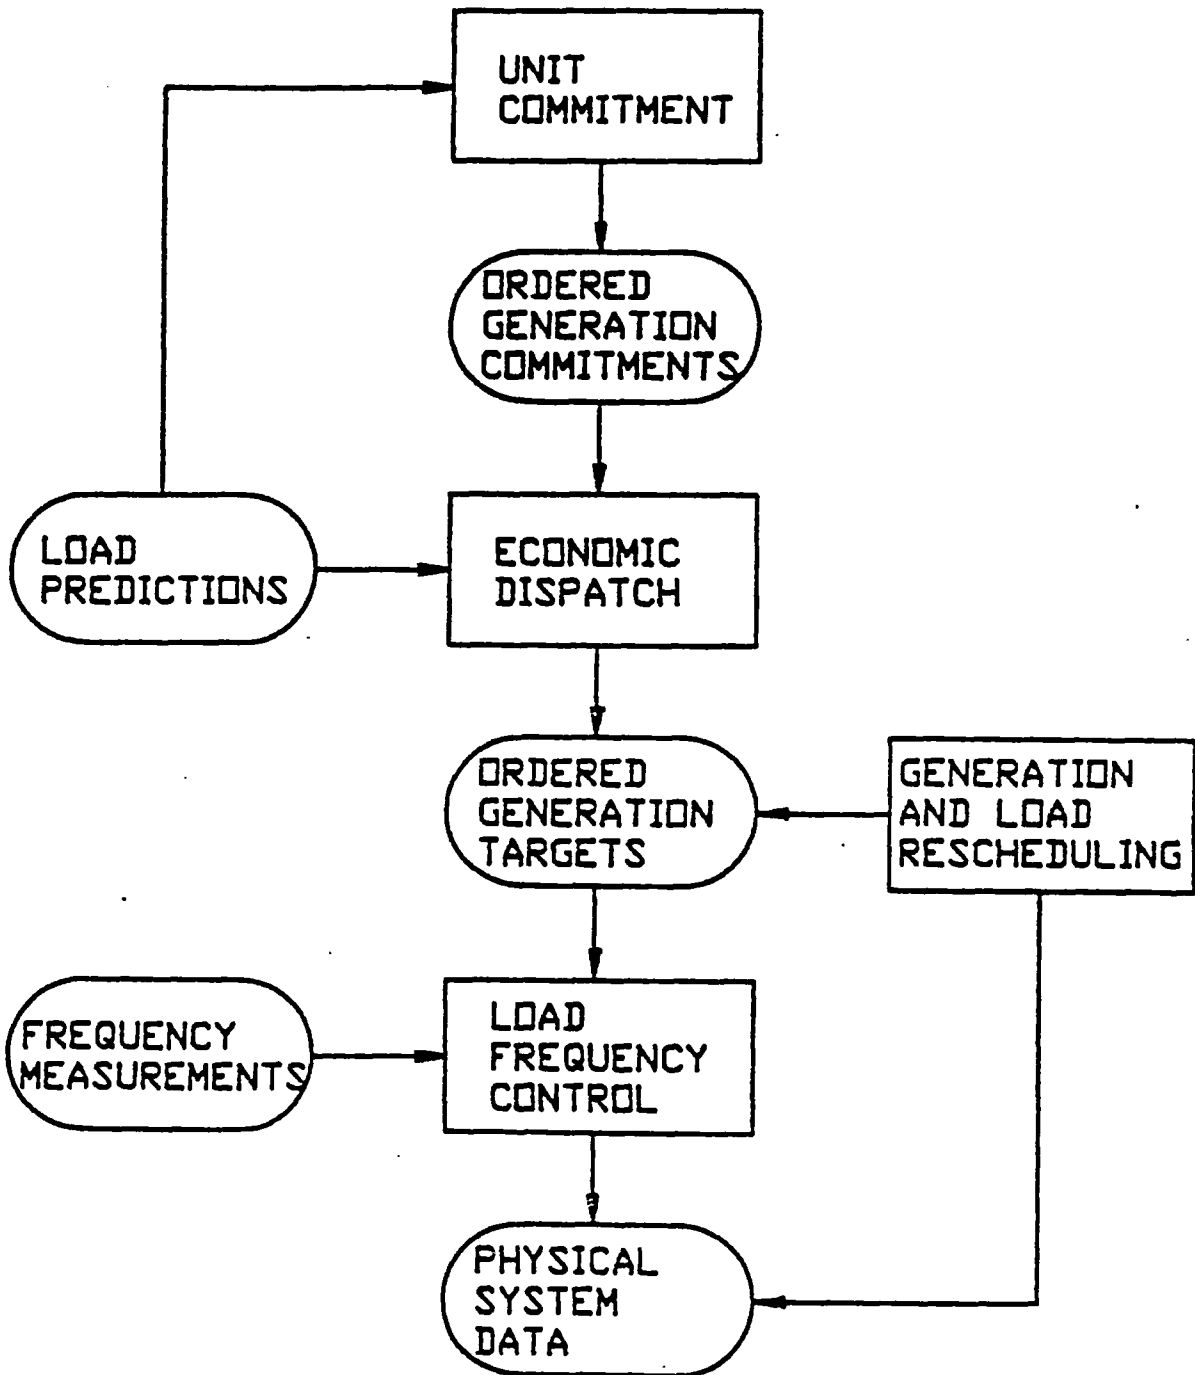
UNIT COMMITMENT

ORDERED GENERATION COMMITMENTS

LOAD PREDICTIONS

ECONOMIC DISPATCH

ORDERED GENERATION TARGETS

GENERATION AND LOAD RESCHEDULING

FREQUENCY MEASUREMENTS

LOAD FREQUENCY CONTROL

PHYSICAL SYSTEM DATA